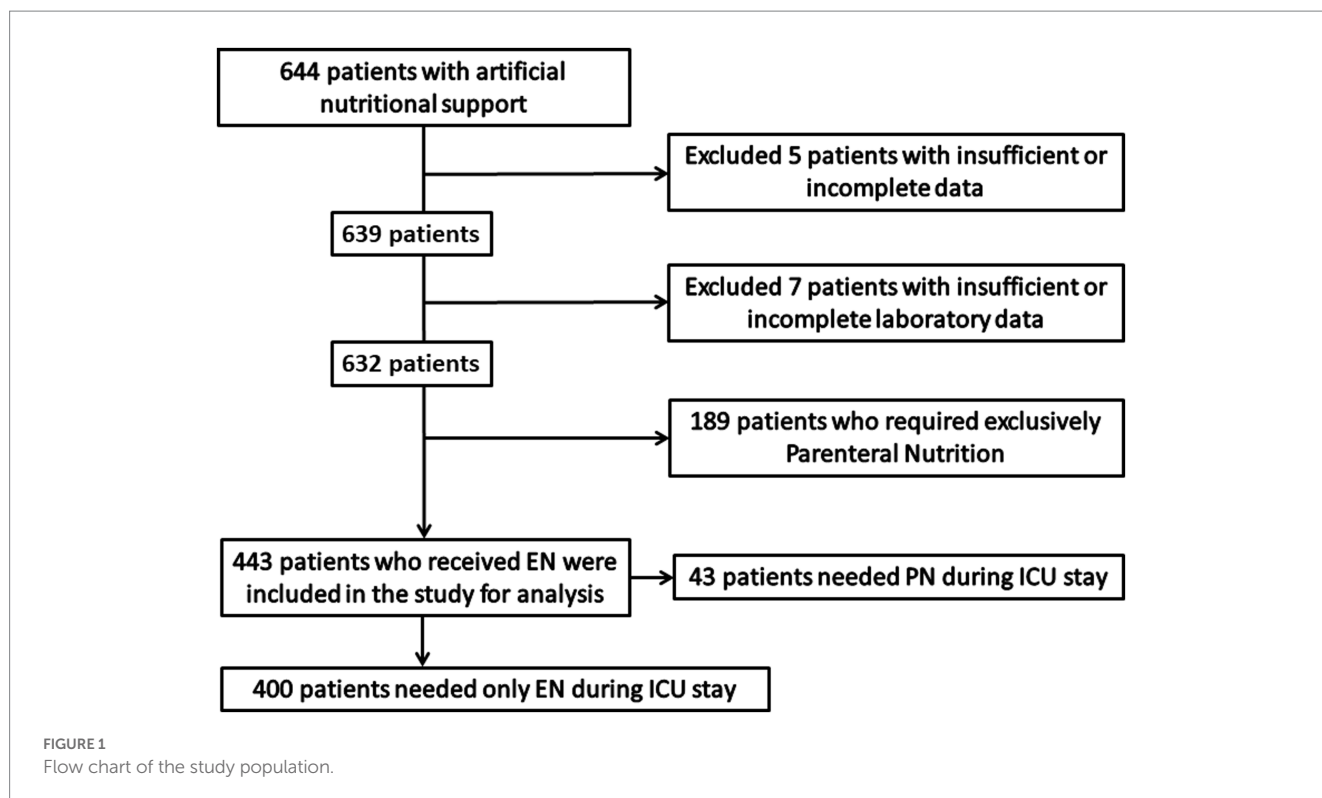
644 patients with artificial nutritional support

Excluded 5 patients with insufficient or incomplete data

639 patients

Excluded 7 patients with insufficient or incomplete laboratory data

632 patients

189 patients who required exclusively Parenteral Nutrition

443 patients who received EN were included in the study for analysis

43 patients needed PN during ICU stay

400 patients needed only EN during ICU stay

FIGURE 1
Flow chart of the study population.